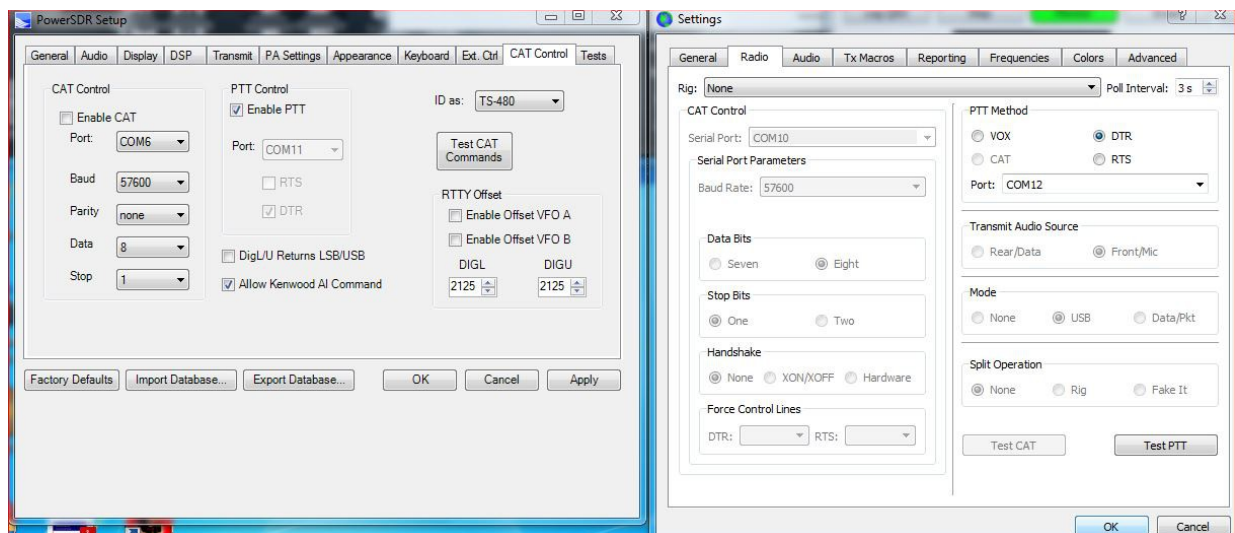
PowerSDR Setup

General | Audio | Display | DSP | Transmit | PA Settings | Appearance | Keyboard | Ext. Ctrl | CAT Control | Tests

CAT Control
Enable CAT
Port: COM6
Baud 57600
Parity none
Data 8
Stop 1

PTT Control
Enable PTT
Port: COM11
RTS
DTR

DigL/U Returns LSB/USB
Allow Kenwood AI Command

ID as: TS-480

Test CAT Commands

RTTY Offset
Enable Offset VFO A
Enable Offset VFO B
DIGL DIGU
2125 2125

Factory Defaults | Import Database... | Export Database... | OK | Cancel | Apply

Settings

General | Radio | Audio | Tx Macros | Reporting | Frequencies | Colors | Advanced

Rig: None
Poll Interval: 3 s

CAT Control
Serial Port: COM10
Serial Port Parameters
Baud Rate: 57600

Data Bits
Seven Eight

Stop Bits
One Two

Handshake
None XON/XOFF Hardware

Force Control Lines
DTR: RTS:

PTT Method
VOX DTR
CAT RTS
Port: COM12

Transmit Audio Source
Rear/Data Front/Mic

Mode
None USB Data/Pkt

Split Operation
None Rig Fake It

Test CAT | Test PTT

OK | Cancel